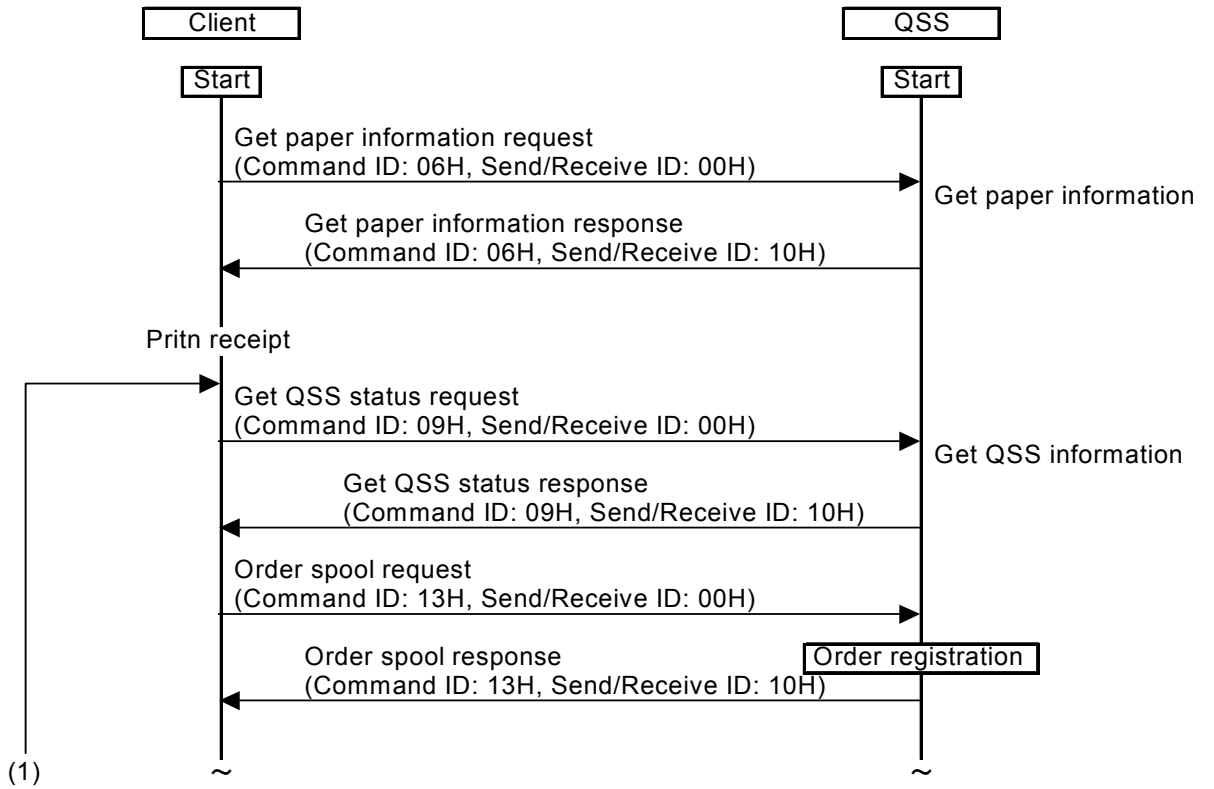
Client
QSS
Start
Start
Get paper information request
(Command ID: 06H, Send/Receive ID: 00H)
Get paper information
Get paper information response
(Command ID: 06H, Send/Receive ID: 10H)
Pritn receipt
Get QSS status request
(Command ID: 09H, Send/Receive ID: 00H)
Get QSS information
Get QSS status response
(Command ID: 09H, Send/Receive ID: 10H)
Order spool request
(Command ID: 13H, Send/Receive ID: 00H)
Order spool response
Order registration
(Command ID: 13H, Send/Receive ID: 10H)
(1)
~
~